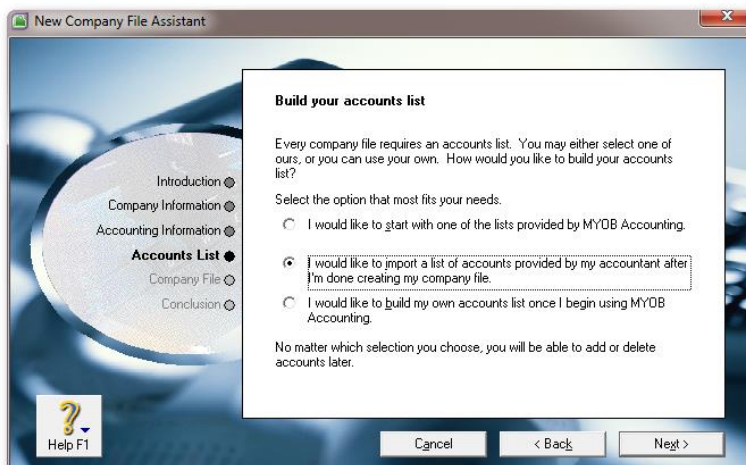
New Company File Assistant

Introduction
Company Information
Accounting Information
Accounts List
Company File
Conclusion

Build your accounts list

Every company file requires an accounts list. You may either select one of ours, or you can use your own. How would you like to build your accounts list?

Select the option that most fits your needs.

I would like to start with one of the lists provided by MYOB Accounting.

I would like to import a list of accounts provided by my accountant after I'm done creating my company file.

I would like to build my own accounts list once I begin using MYOB Accounting.

No matter which selection you choose, you will be able to add or delete accounts later.

Help F1

Cancel

< Back

Next >